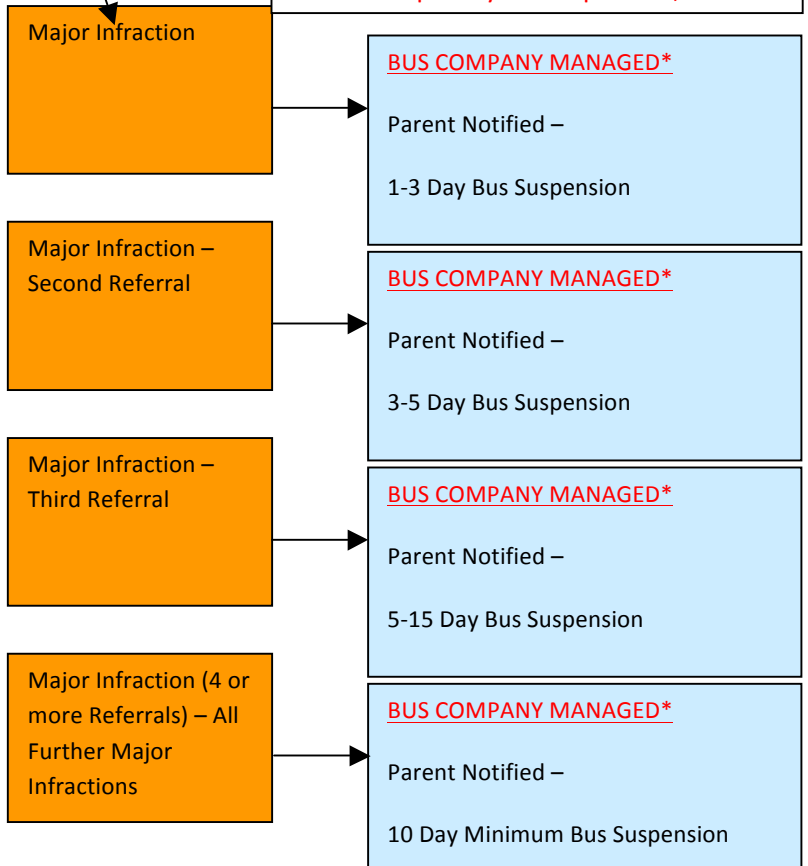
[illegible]

Major Infraction

BUS COMPANY MANAGED*

Parent Notified –

1-3 Day Bus Suspension

Major Infraction – Second Referral

BUS COMPANY MANAGED*

Parent Notified –

3-5 Day Bus Suspension

Major Infraction – Third Referral

BUS COMPANY MANAGED*

Parent Notified –

5-15 Day Bus Suspension

Major Infraction (4 or more Referrals) – All Further Major Infractions

BUS COMPANY MANAGED*

Parent Notified –

10 Day Minimum Bus Suspension